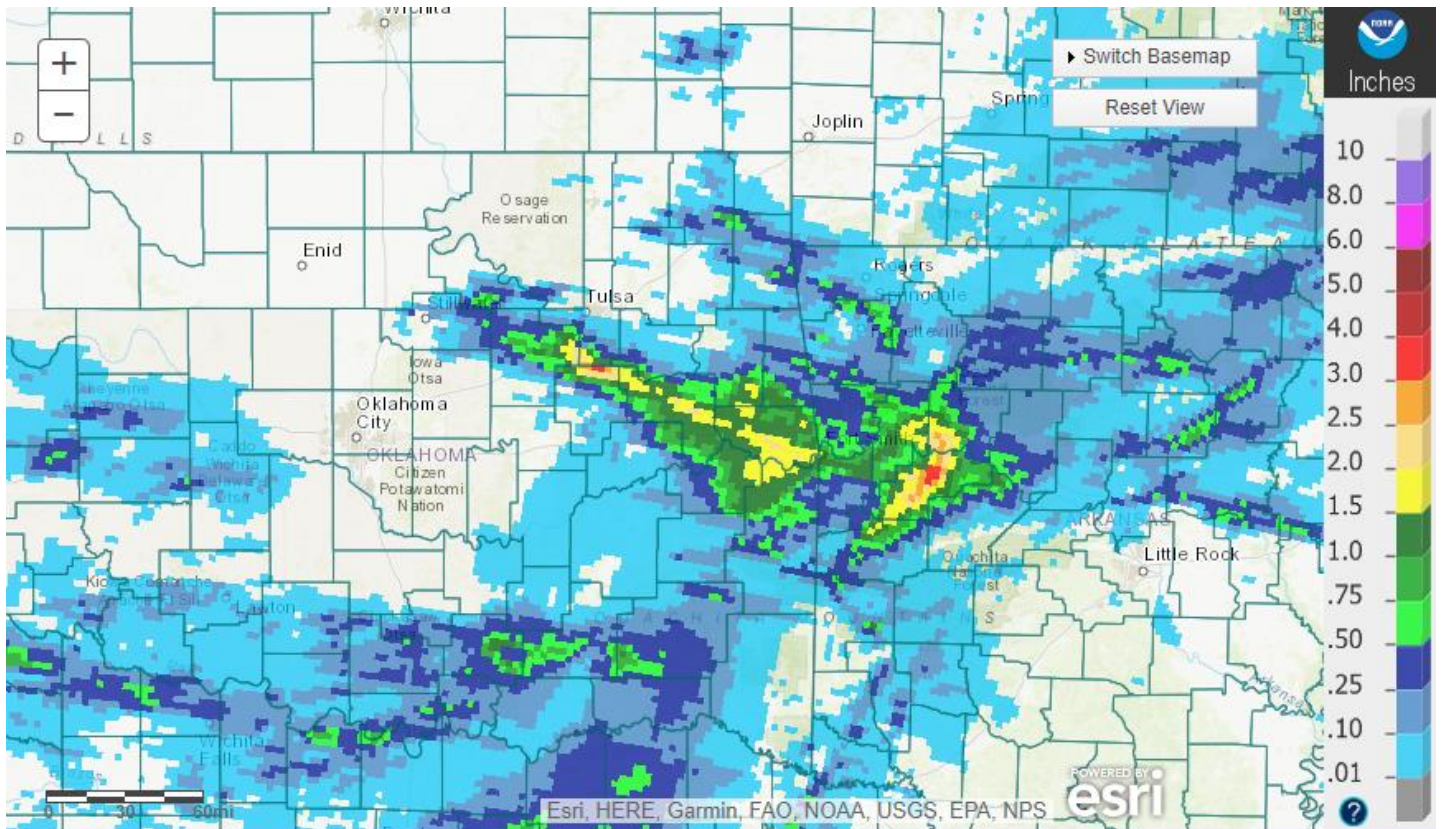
Wichita

+
−

Switch Basemap
Reset View

Inches
10
8.0
6.0
5.0
4.0
3.0
2.5
2.0
1.5
1.0
.75
.50
.25
.10
.01

Joplin
Spring
Osage Reservation
Enid
Rogers
Springdale
Fayetteville
Stillwater
Tulsa
Iowa
Otsa
Oklahoma City
OKLAHOMA
Citizen Potawatomi Nation
Cheyenne Arapaho Otsa
Caddo Wichita Delaware Otsa
ARKANSAS
Little Rock
Ouachita National Forest
Kiowa Comanche Apache Ft Sill
Lawton
Wichita Falls

0 30 60mi
Esri, HERE, Garmin, FAO, NOAA, USGS, EPA, NPS
POWERED BY esri
?